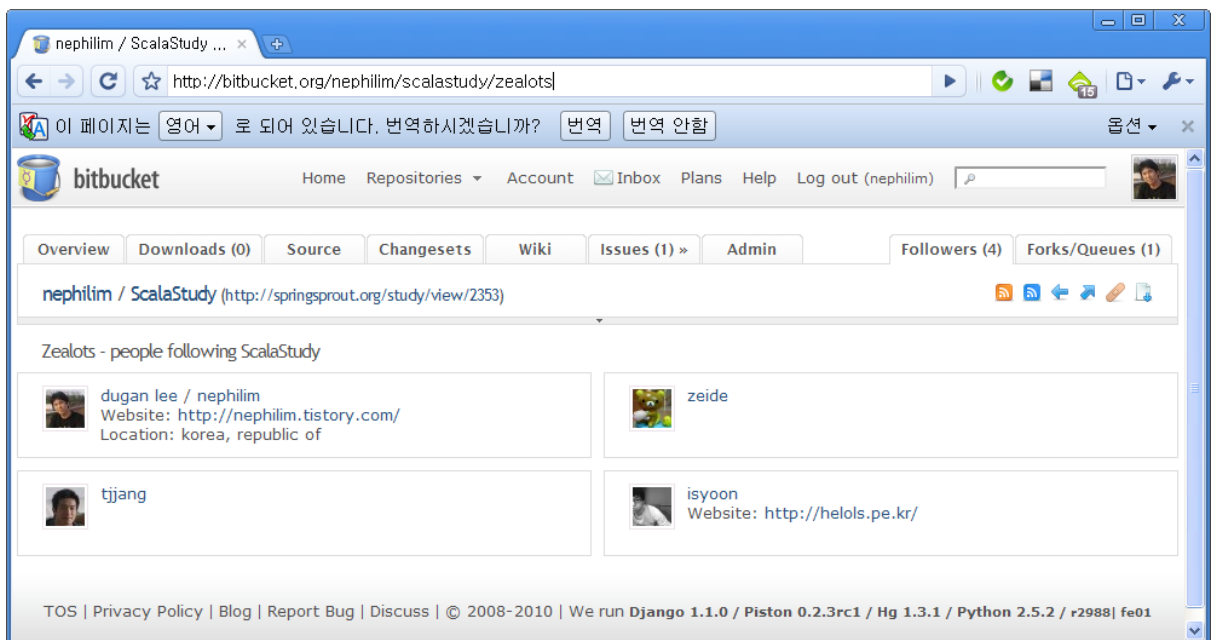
nephilim / ScalaStudy ... ×

http://bitbucket.org/nephilim/scalastudy/zealots

15

이 페이지는 영어 로 되어 있습니다. 번역하시겠습니까? 번역 번역 안함 옵션 ×

bitbucket

Home Repositories Account Inbox Plans Help Log out (nephilim)

Overview Downloads (0) Source Changesets Wiki Issues (1) » Admin Followers (4) Forks/Queues (1)

nephilim / ScalaStudy (http://springsprout.org/study/view/2353)

Zealots - people following ScalaStudy

dugan lee / nephilim
Website: http://nephilim.tistory.com/
Location: korea, republic of

zeide

tjjang

isyoon
Website: http://helols.pe.kr/

TOS | Privacy Policy | Blog | Report Bug | Discuss | © 2008-2010 | We run Django 1.1.0 / Piston 0.2.3rc1 / Hg 1.3.1 / Python 2.5.2 / r2988| fe01